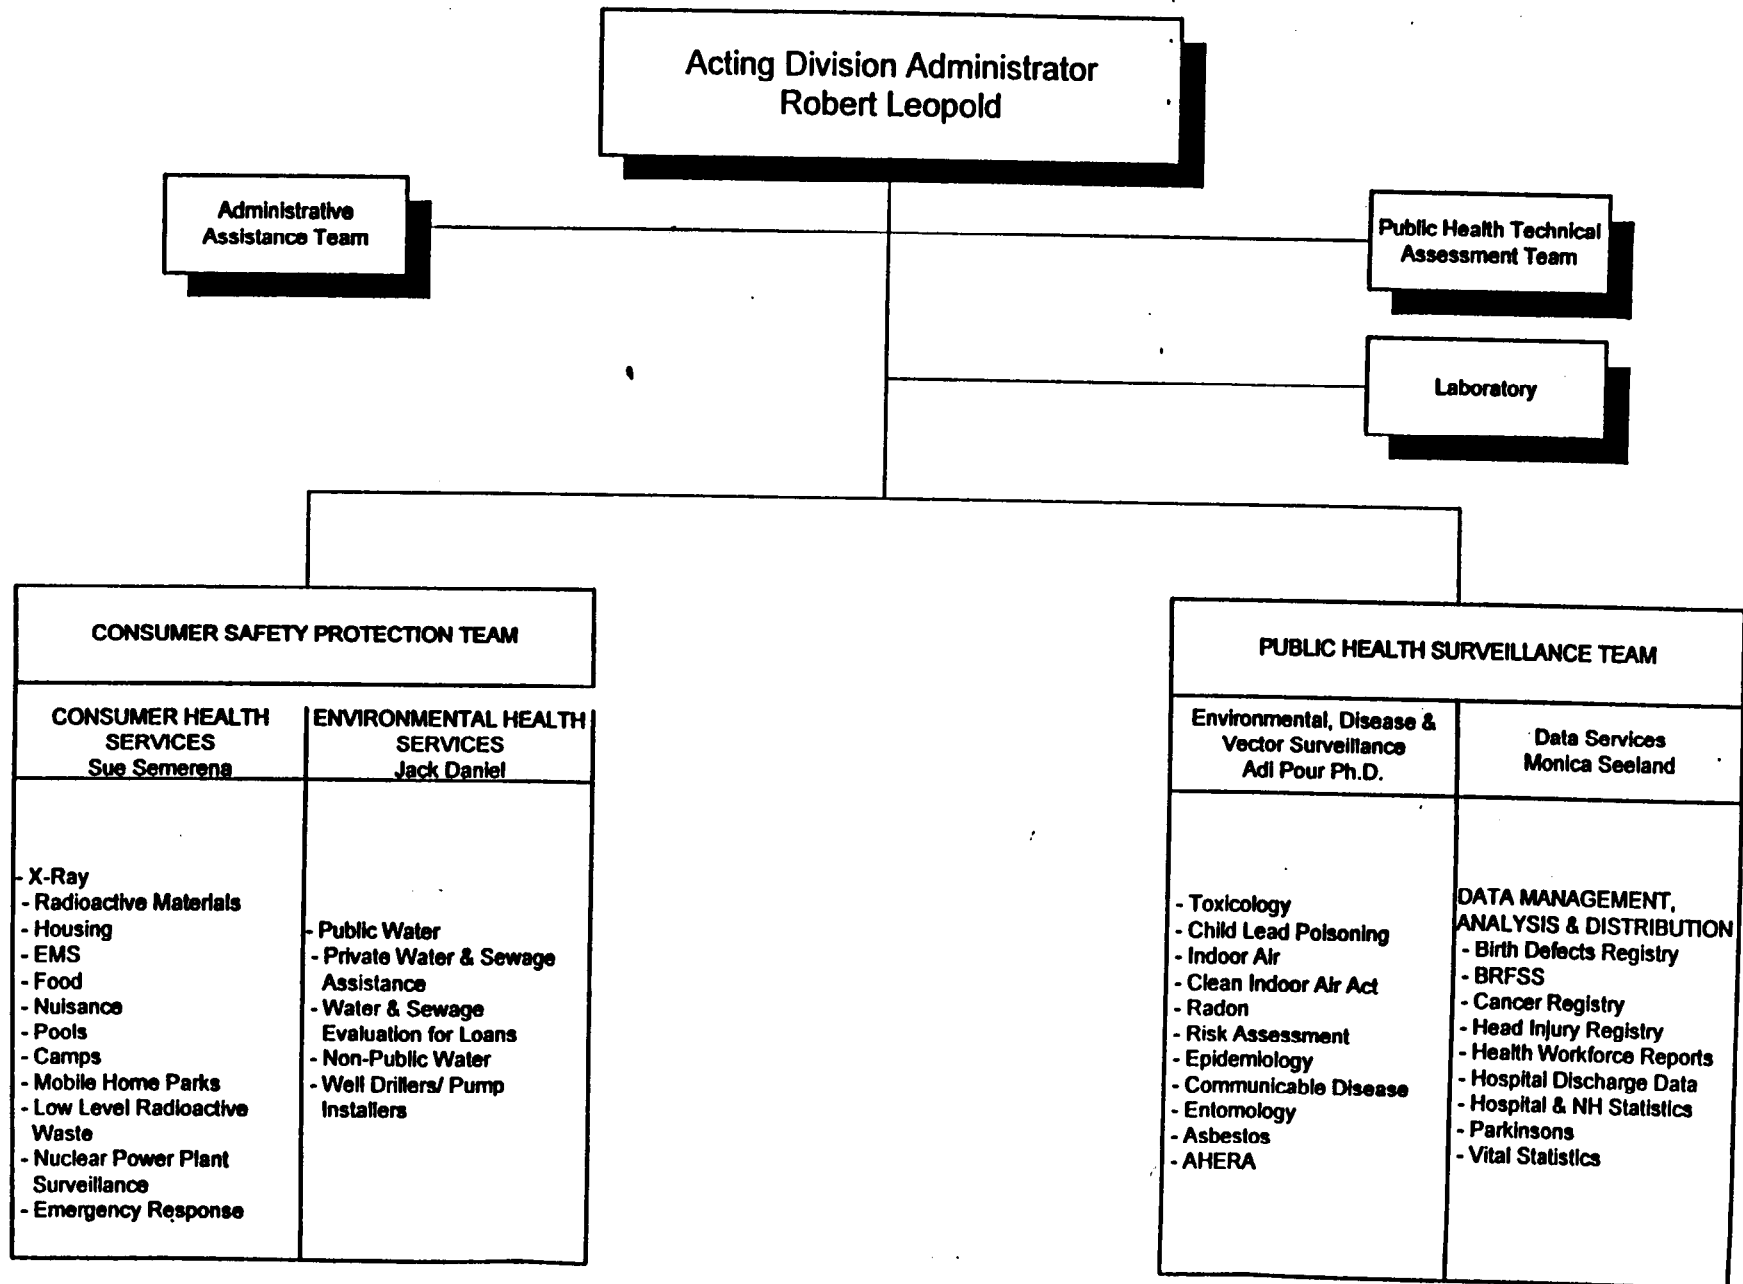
Acting Division Administrator
Robert Leopold

Administrative Assistance Team

Public Health Technical Assessment Team

Laboratory

CONSUMER SAFETY PROTECTION TEAM

CONSUMER HEALTH SERVICES
Sue Semerena

- X-Ray
- Radioactive Materials
- Housing
- EMS
- Food
- Nuisance
- Pools
- Camps
- Mobile Home Parks
- Low Level Radioactive Waste
- Nuclear Power Plant Surveillance
- Emergency Response

ENVIRONMENTAL HEALTH SERVICES
Jack Daniel

- Public Water
- Private Water & Sewage Assistance
- Water & Sewage Evaluation for Loans
- Non-Public Water
- Well Drillers/ Pump Installers

PUBLIC HEALTH SURVEILLANCE TEAM

Environmental, Disease & Vector Surveillance
Adi Pour Ph.D.

- Toxicology
- Child Lead Poisoning
- Indoor Air
- Clean Indoor Air Act
- Radon
- Risk Assessment
- Epidemiology
- Communicable Disease
- Entomology
- Asbestos
- AHERA

Data Services
Monica Seeland

DATA MANAGEMENT, ANALYSIS & DISTRIBUTION
- Birth Defects Registry
- BRFSS
- Cancer Registry
- Head Injury Registry
- Health Workforce Reports
- Hospital Discharge Data
- Hospital & NH Statistics
- Parkinsons
- Vital Statistics